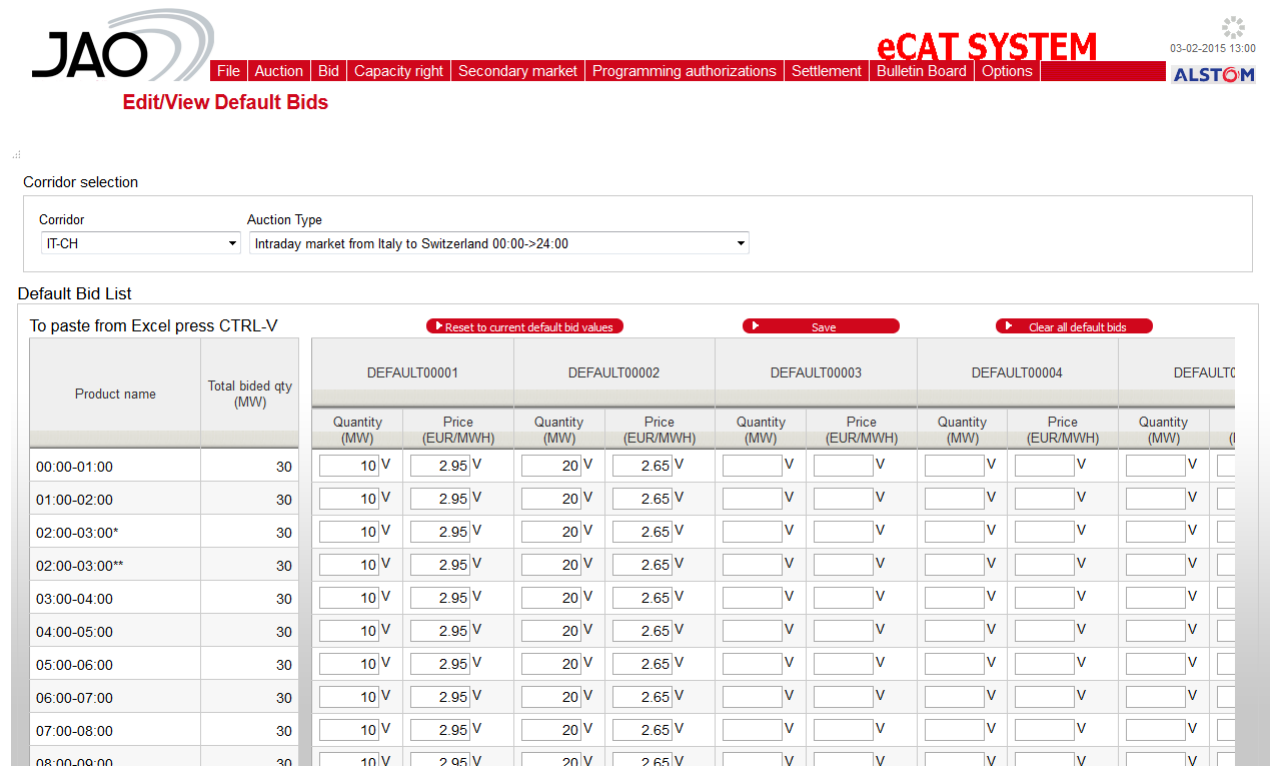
JAO

eCAT SYSTEM

03-02-2015 13:00

ALSTOM

File | Auction | Bid | Capacity right | Secondary market | Programming authorizations | Settlement | Bulletin Board | Options

Edit/View Default Bids

Corridor selection

Corridor
IT-CH

Auction Type
Intraday market from Italy to Switzerland 00:00->24:00

Default Bid List

To paste from Excel press CTRL-V

Reset to current default bid values

Save

Clear all default bids

| Product name | Total bided qty (MW) | DEFAULT00001 Quantity (MW) | DEFAULT00001 Price (EUR/MWH) | DEFAULT00002 Quantity (MW) | DEFAULT00002 Price (EUR/MWH) | DEFAULT00003 Quantity (MW) | DEFAULT00003 Price (EUR/MWH) | DEFAULT00004 Quantity (MW) | DEFAULT00004 Price (EUR/MWH) | DEFAULT0 Quantity (MW) |
|---|---|---|---|---|---|---|---|---|---|---|
| 00:00-01:00 | 30 | 10 V | 2.95 V | 20 V | 2.65 V | V | V | V | V | V |
| 01:00-02:00 | 30 | 10 V | 2.95 V | 20 V | 2.65 V | V | V | V | V | V |
| 02:00-03:00* | 30 | 10 V | 2.95 V | 20 V | 2.65 V | V | V | V | V | V |
| 02:00-03:00** | 30 | 10 V | 2.95 V | 20 V | 2.65 V | V | V | V | V | V |
| 03:00-04:00 | 30 | 10 V | 2.95 V | 20 V | 2.65 V | V | V | V | V | V |
| 04:00-05:00 | 30 | 10 V | 2.95 V | 20 V | 2.65 V | V | V | V | V | V |
| 05:00-06:00 | 30 | 10 V | 2.95 V | 20 V | 2.65 V | V | V | V | V | V |
| 06:00-07:00 | 30 | 10 V | 2.95 V | 20 V | 2.65 V | V | V | V | V | V |
| 07:00-08:00 | 30 | 10 V | 2.95 V | 20 V | 2.65 V | V | V | V | V | V |
| 08:00-09:00 | 30 | 10 V | 2.95 V | 20 V | 2.65 V | V | V | V | V | V |